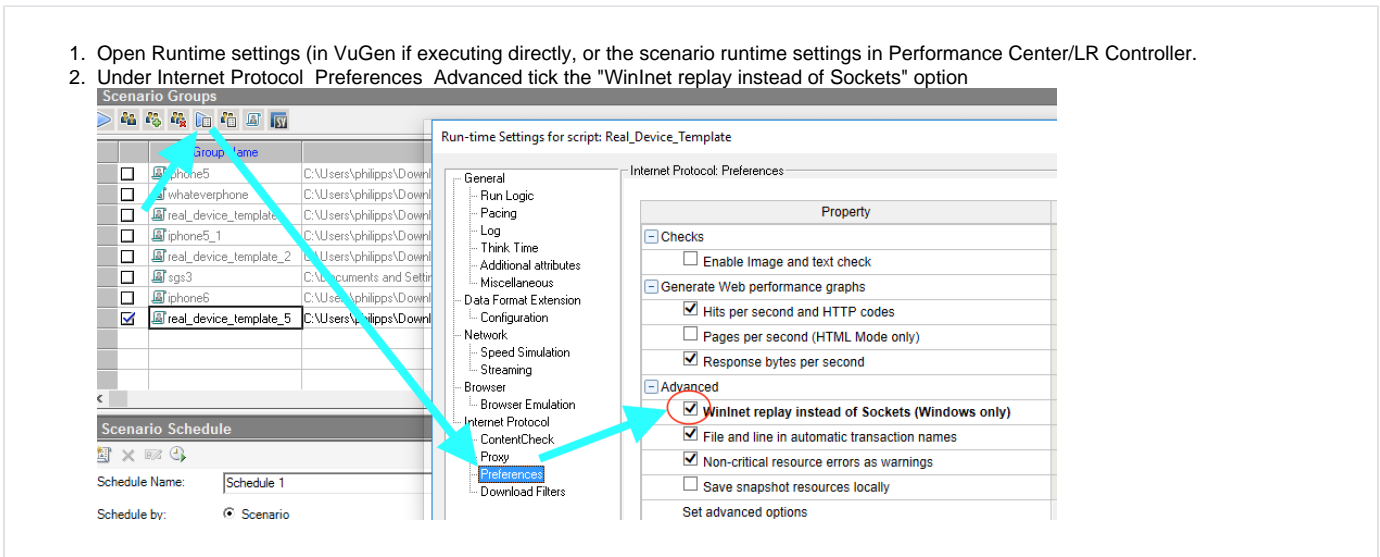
1. Open Runtime settings (in VuGen if executing directly, or the scenario runtime settings in Performance Center/LR Controller.
2. Under Internet Protocol Preferences Advanced tick the "WinInet replay instead of Sockets" option

Scenario Groups

Group Name
iphone5 C:\Users\philipps\Downl
whateverphone C:\Users\philipps\Downl
real_device_template C:\Users\philipps\Downl
iphone5_1 C:\Users\philipps\Downl
real_device_template_2 C:\Users\philipps\Downl
sgs3 C:\Documents and Settir
iphone6 C:\Users\philipps\Downl
real_device_template_5 C:\Users\philipps\Downl

Scenario Schedule
Schedule Name: Schedule 1
Schedule by: Scenario

Run-time Settings for script: Real_Device_Template

General
Run Logic
Pacing
Log
Think Time
Additional attributes
Miscellaneous
Data Format Extension
Configuration
Network
Speed Simulation
Streaming
Browser
Browser Emulation
Internet Protocol
ContentCheck
Proxy
Preferences
Download Filters

Internet Protocol: Preferences

Property
Checks
Enable Image and text check
Generate Web performance graphs
Hits per second and HTTP codes
Pages per second (HTML Mode only)
Response bytes per second
Advanced
WinInet replay instead of Sockets (Windows only)
File and line in automatic transaction names
Non-critical resource errors as warnings
Save snapshot resources locally
Set advanced options